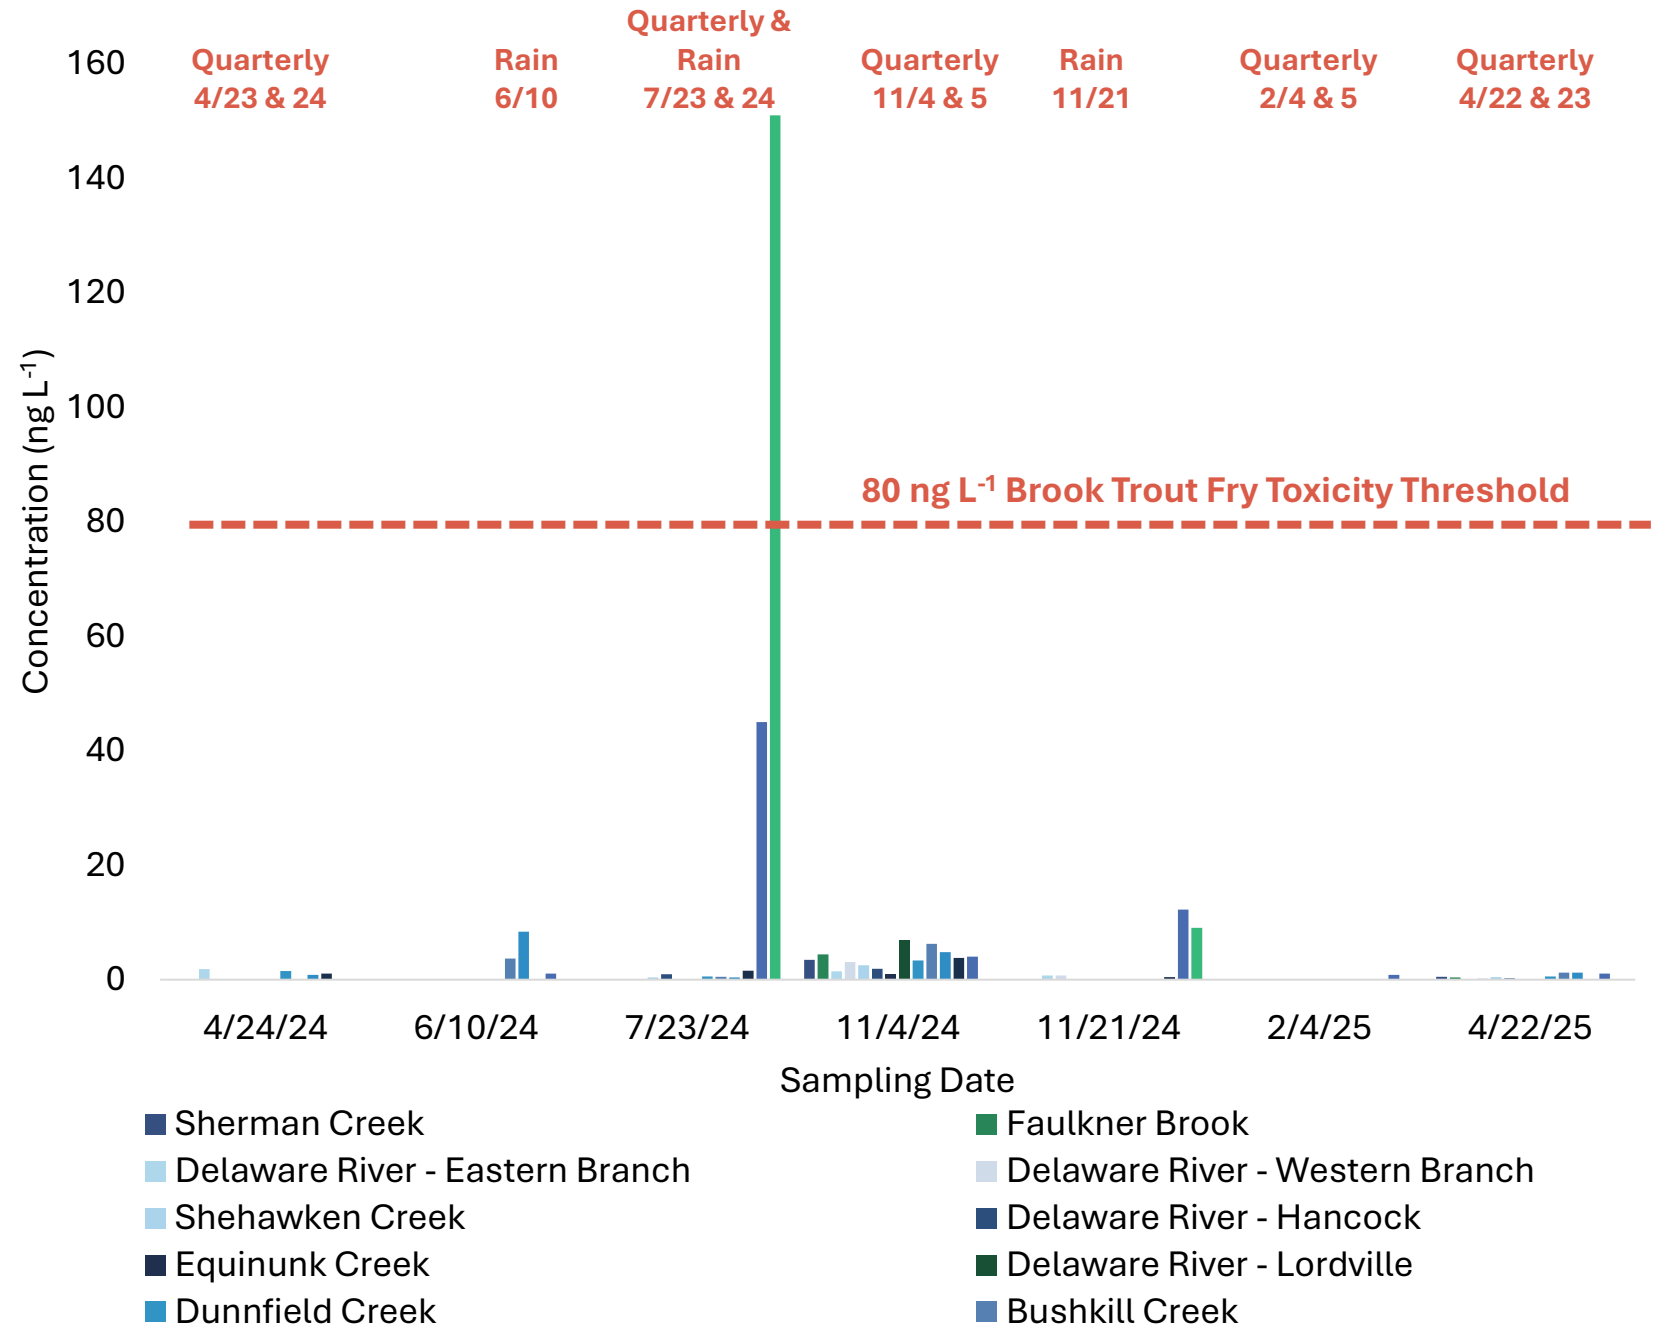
Quarterly 4/23 & 24

Rain 6/10

Quarterly & Rain 7/23 & 24

Quarterly 11/4 & 5

Rain 11/21

Quarterly 2/4 & 5

Quarterly 4/22 & 23

160
140
120
100
80
60
40
20
0

Concentration (ng L$^{-1}$)

80 ng L$^{-1}$ Brook Trout Fry Toxicity Threshold

4/24/24
6/10/24
7/23/24
11/4/24
11/21/24
2/4/25
4/22/25

Sampling Date

Sherman Creek
Faulkner Brook
Delaware River - Eastern Branch
Delaware River - Western Branch
Shehawken Creek
Delaware River - Hancock
Equinunk Creek
Delaware River - Lordville
Dunnfield Creek
Bushkill Creek